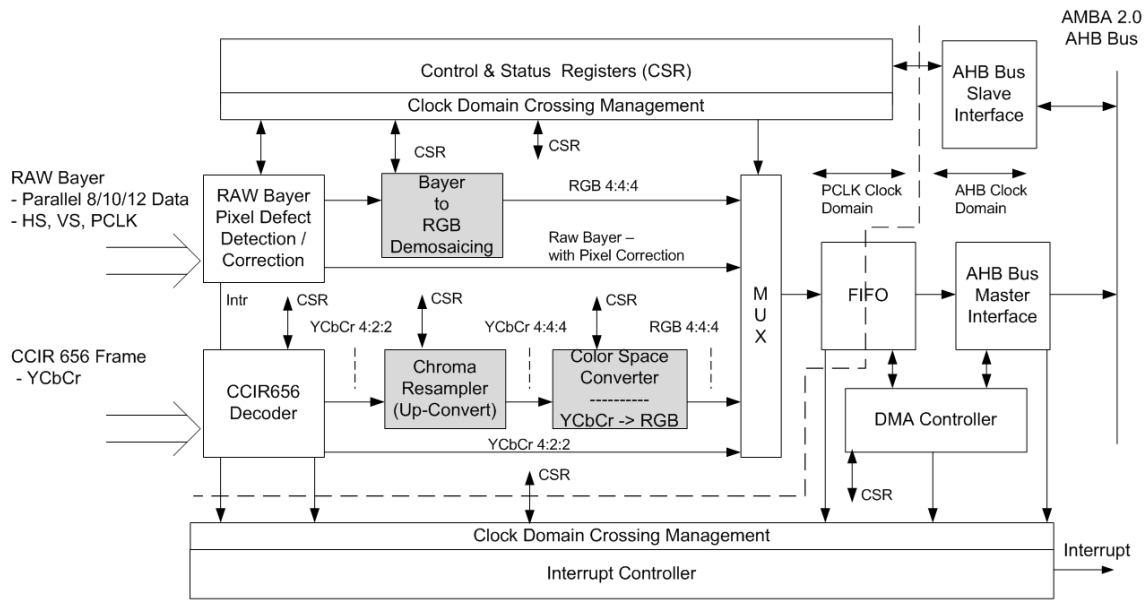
AMBA 2.0
AHB Bus

Control & Status Registers (CSR)

Clock Domain Crossing Management

AHB Bus Slave Interface

CSR

CSR

RAW Bayer
- Parallel 8/10/12 Data
- HS, VS, PCLK

RAW Bayer Pixel Defect Detection / Correction

Bayer to RGB Demosaicing

RGB 4:4:4

PCLK Clock Domain

AHB Clock Domain

Raw Bayer – with Pixel Correction

M U X

FIFO

AHB Bus Master Interface

Intr

CSR

CSR

CSR

YCbCr 4:2:2

YCbCr 4:4:4

RGB 4:4:4

CCIR 656 Frame
- YCbCr

CCIR656 Decoder

Chroma Resampler (Up-Convert)

Color Space Converter
----------
YCbCr -> RGB

DMA Controller

YCbCr 4:2:2

CSR

CSR

Clock Domain Crossing Management

Interrupt

Interrupt Controller